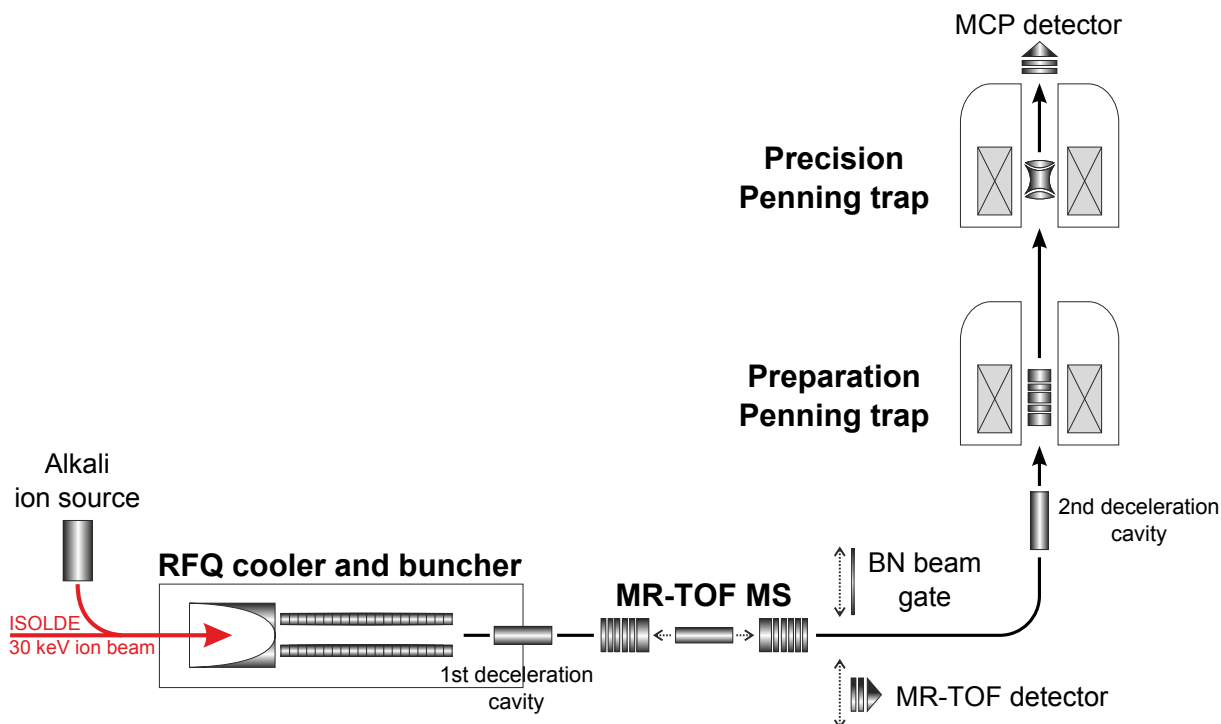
MCP detector

Precision Penning trap

Preparation Penning trap

Alkali ion source

RFQ cooler and buncher

ISOLDE 30 keV ion beam

1st deceleration cavity

MR-TOF MS

BN beam gate

2nd deceleration cavity

MR-TOF detector